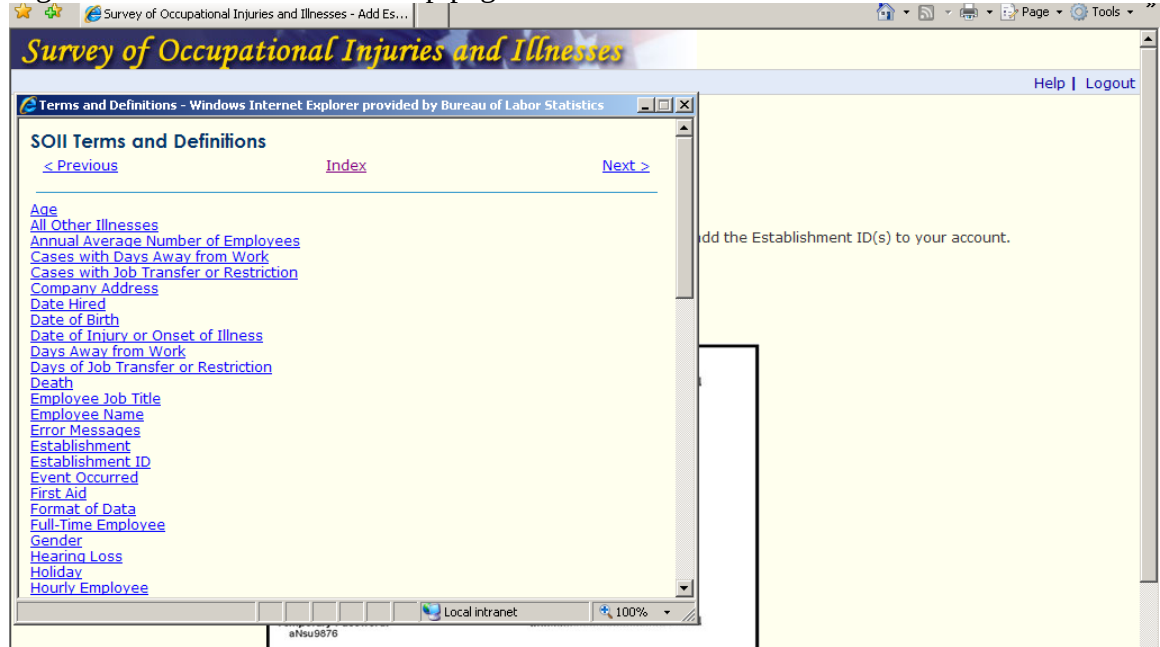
Survey of Occupational Injuries and Illnesses - Add Es...

Page ▾ Tools ▾

Survey of Occupational Injuries and Illnesses

Help | Logout

Terms and Definitions - Windows Internet Explorer provided by Bureau of Labor Statistics

SOII Terms and Definitions

< Previous Index Next >

Age
All Other Illnesses
Annual Average Number of Employees
Cases with Days Away from Work
Cases with Job Transfer or Restriction
Company Address
Date Hired
Date of Birth
Date of Injury or Onset of Illness
Days Away from Work
Days of Job Transfer or Restriction
Death
Employee Job Title
Employee Name
Error Messages
Establishment
Establishment ID
Event Occurred
First Aid
Format of Data
Full-Time Employee
Gender
Hearing Loss
Holiday
Hourly Employee

Local intranet 100%

add the Establishment ID(s) to your account.

aNsu9876